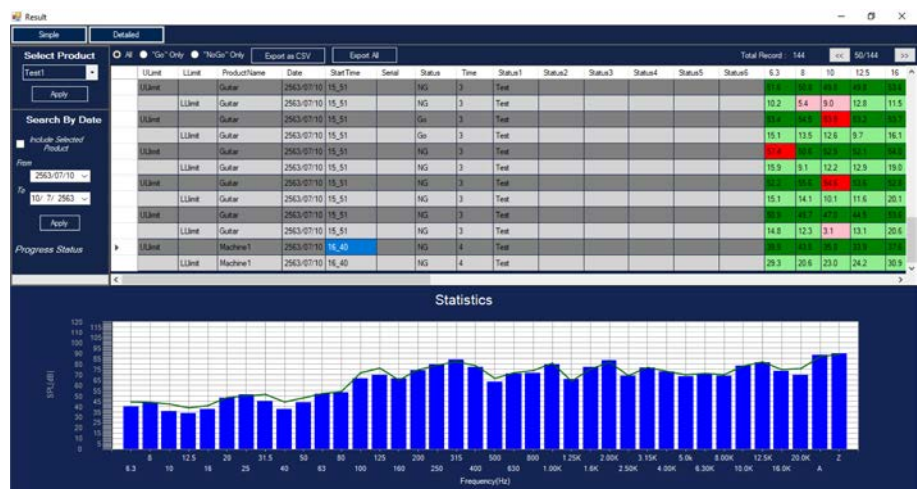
Result

Simple | Detailed

Select Product
Test1
Apply

Search By Date
Include Selected Product
From
2563/07/10
To
10/ 7/ 2563
Apply

Progress Status

All "Go" Only "NoGo" Only Export as CSV Export All

Total Record : 144 << 50/144 >>

| | ULimit | LLimit | ProductName | Date | StartTime | Serial | Status | Time | Status1 | Status2 | Status3 | Status4 | Status5 | Status6 | 6.3 | 8 | 10 | 12.5 | 16 |
|---|---|---|---|---|---|---|---|---|---|---|---|---|---|---|---|---|---|---|---|
| | ULimit | | Guitar | 2563/07/10 | 15_51 | | NG | 3 | Test | | | | | | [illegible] | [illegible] | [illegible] | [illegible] | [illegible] |
| | | LLimit | Guitar | 2563/07/10 | 15_51 | | NG | 3 | Test | | | | | | 10.2 | 5.4 | 9.0 | 12.8 | 11.5 |
| | ULimit | | Guitar | 2563/07/10 | 15_51 | | Go | 3 | Test | | | | | | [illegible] | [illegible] | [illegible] | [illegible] | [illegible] |
| | | LLimit | Guitar | 2563/07/10 | 15_51 | | Go | 3 | Test | | | | | | 15.1 | 13.5 | 12.6 | 9.7 | 16.1 |
| | ULimit | | Guitar | 2563/07/10 | 15_51 | | NG | 3 | Test | | | | | | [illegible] | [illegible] | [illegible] | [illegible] | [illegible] |
| | | LLimit | Guitar | 2563/07/10 | 15_51 | | NG | 3 | Test | | | | | | 15.9 | 9.1 | 12.2 | 12.9 | 19.0 |
| | ULimit | | Guitar | 2563/07/10 | 15_51 | | NG | 3 | Test | | | | | | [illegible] | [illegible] | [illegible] | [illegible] | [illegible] |
| | | LLimit | Guitar | 2563/07/10 | 15_51 | | NG | 3 | Test | | | | | | 15.1 | 14.1 | 10.1 | 11.6 | 20.1 |
| | ULimit | | Guitar | 2563/07/10 | 15_51 | | NG | 3 | Test | | | | | | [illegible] | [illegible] | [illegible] | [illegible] | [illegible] |
| | | LLimit | Guitar | 2563/07/10 | 15_51 | | NG | 3 | Test | | | | | | 14.8 | 12.3 | 3.1 | 13.1 | 20.6 |
| ▸ | ULimit | | Machine1 | 2563/07/10 | 16_40 | | NG | 4 | Test | | | | | | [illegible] | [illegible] | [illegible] | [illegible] | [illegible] |
| | | LLimit | Machine1 | 2563/07/10 | 16_40 | | NG | 4 | Test | | | | | | 29.3 | 20.6 | 23.0 | 24.2 | 30.9 |

Statistics

SPL(dB)
120 115 110 105 100 95 90 85 80 75 70 65 60 55 50 45 40 35 30 25 20 15 10 5 0

8 12.5 20 31.5 50 80 125 200 315 500 800 1.25K 2.00K 3.15K 5.0k 8.00K 12.5K 20.0K Z
6.3 10 16 25 40 63 100 160 250 400 630 1.00K 1.6K 2.50K 4.00K 6.30K 10.0K 16.0K A

Frequency(Hz)